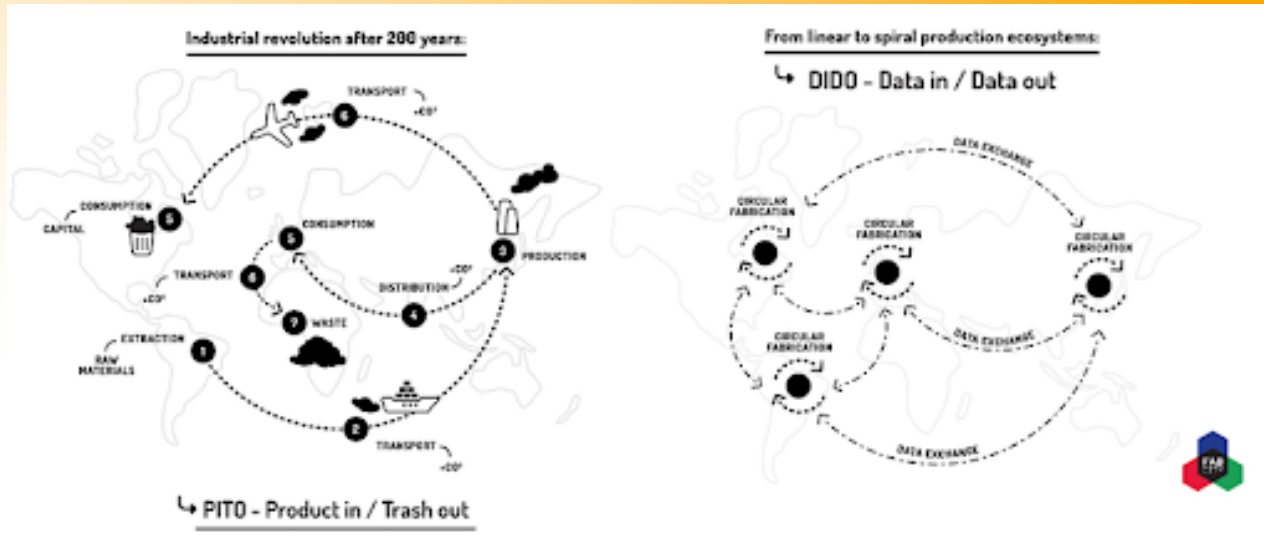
Industrial revolution after 200 years:

TRANSPORT
+CO²
6
CONSUMPTION
CAPITAL
5
CONSUMPTION
5
3
PRODUCTION
TRANSPORT
6
+CO²
DISTRIBUTION
+CO²
4
7 WASTE
EXTRACTION
RAW MATERIALS
1
2
TRANSPORT
+CO²

↳ PITO - Product in / Trash out

From linear to spiral production ecosystems:

↳ DIDO - Data in / Data out

DATA EXCHANGE
CIRCULAR FABRICATION
CIRCULAR FABRICATION
CIRCULAR FABRICATION
DATA EXCHANGE
CIRCULAR FABRICATION
DATA EXCHANGE

FAB